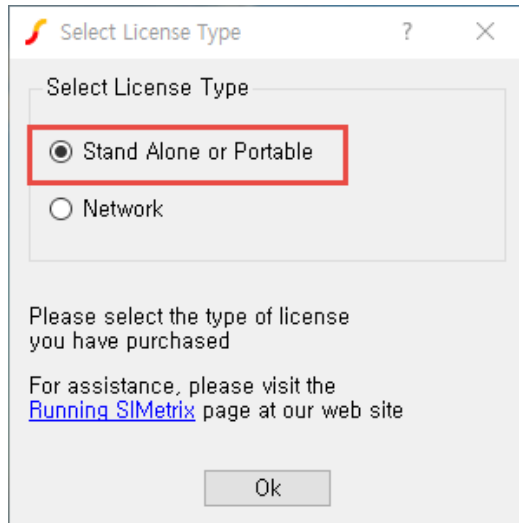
Select License Type ? ×

Select License Type

Stand Alone or Portable

Network

Please select the type of license you have purchased

For assistance, please visit the Running SIMetrix page at our web site

Ok